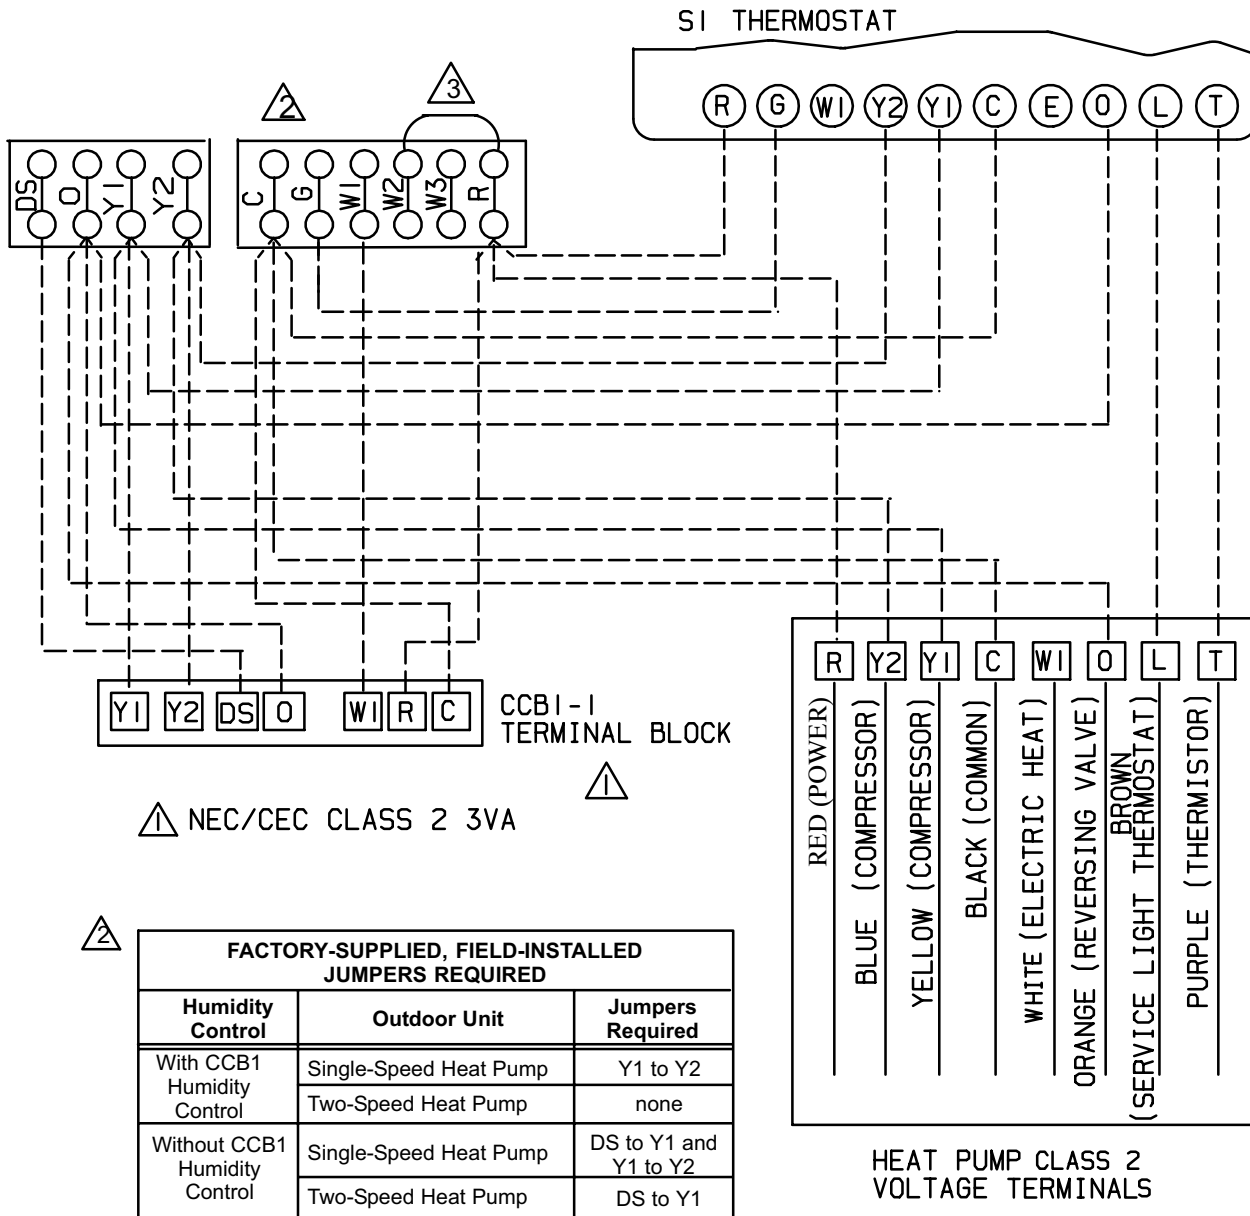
SI THERMOSTAT

R G WI Y2 YI C E O L T

2

3

DS O YI Y2

C G WI W2 W3 R

YI Y2 DS O WI R C

CCBI-I TERMINAL BLOCK

1

1 NEC/CEC CLASS 2 3VA

R Y2 YI C WI O L T

RED (POWER)
BLUE (COMPRESSOR)
YELLOW (COMPRESSOR)
BLACK (COMMON)
WHITE (ELECTRIC HEAT)
ORANGE (REVERSING VALVE)
BROWN (SERVICE LIGHT THERMOSTAT)
PURPLE (THERMISTOR)

HEAT PUMP CLASS 2 VOLTAGE TERMINALS

2

| FACTORY-SUPPLIED, FIELD-INSTALLED JUMPERS REQUIRED | | |
|---|---|---|
| Humidity Control | Outdoor Unit | Jumpers Required |
| With CCB1 Humidity Control | Single-Speed Heat Pump | Y1 to Y2 |
| | Two-Speed Heat Pump | none |
| Without CCB1 Humidity Control | Single-Speed Heat Pump | DS to Y1 and Y1 to Y2 |
| | Two-Speed Heat Pump | DS to Y1 |